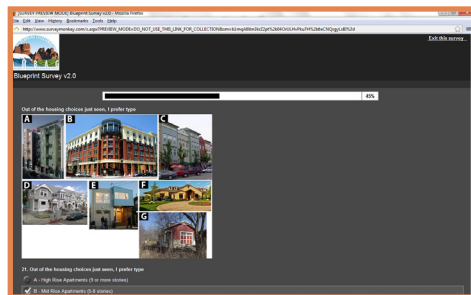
[SURVEY PREVIEW MODE] Blueprint Survey v2.0 - Mozilla Firefox

File Edit View History Bookmarks Tools Help

http://www.surveymonkey.com/s.aspx?PREVIEW_MODE=DO_NOT_USE_THIS_LINK_FOR_COLLECTION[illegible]

Exit this survey

Blueprint Survey v2.0

45%

Out of the housing choices just seen, I prefer type

A

B

C

D

E

F

G

21. Out of the housing choices just seen, I prefer type

A - High Rise Apartments (9 or more stories)

B - Mid Rise Apartments (5-8 stories)